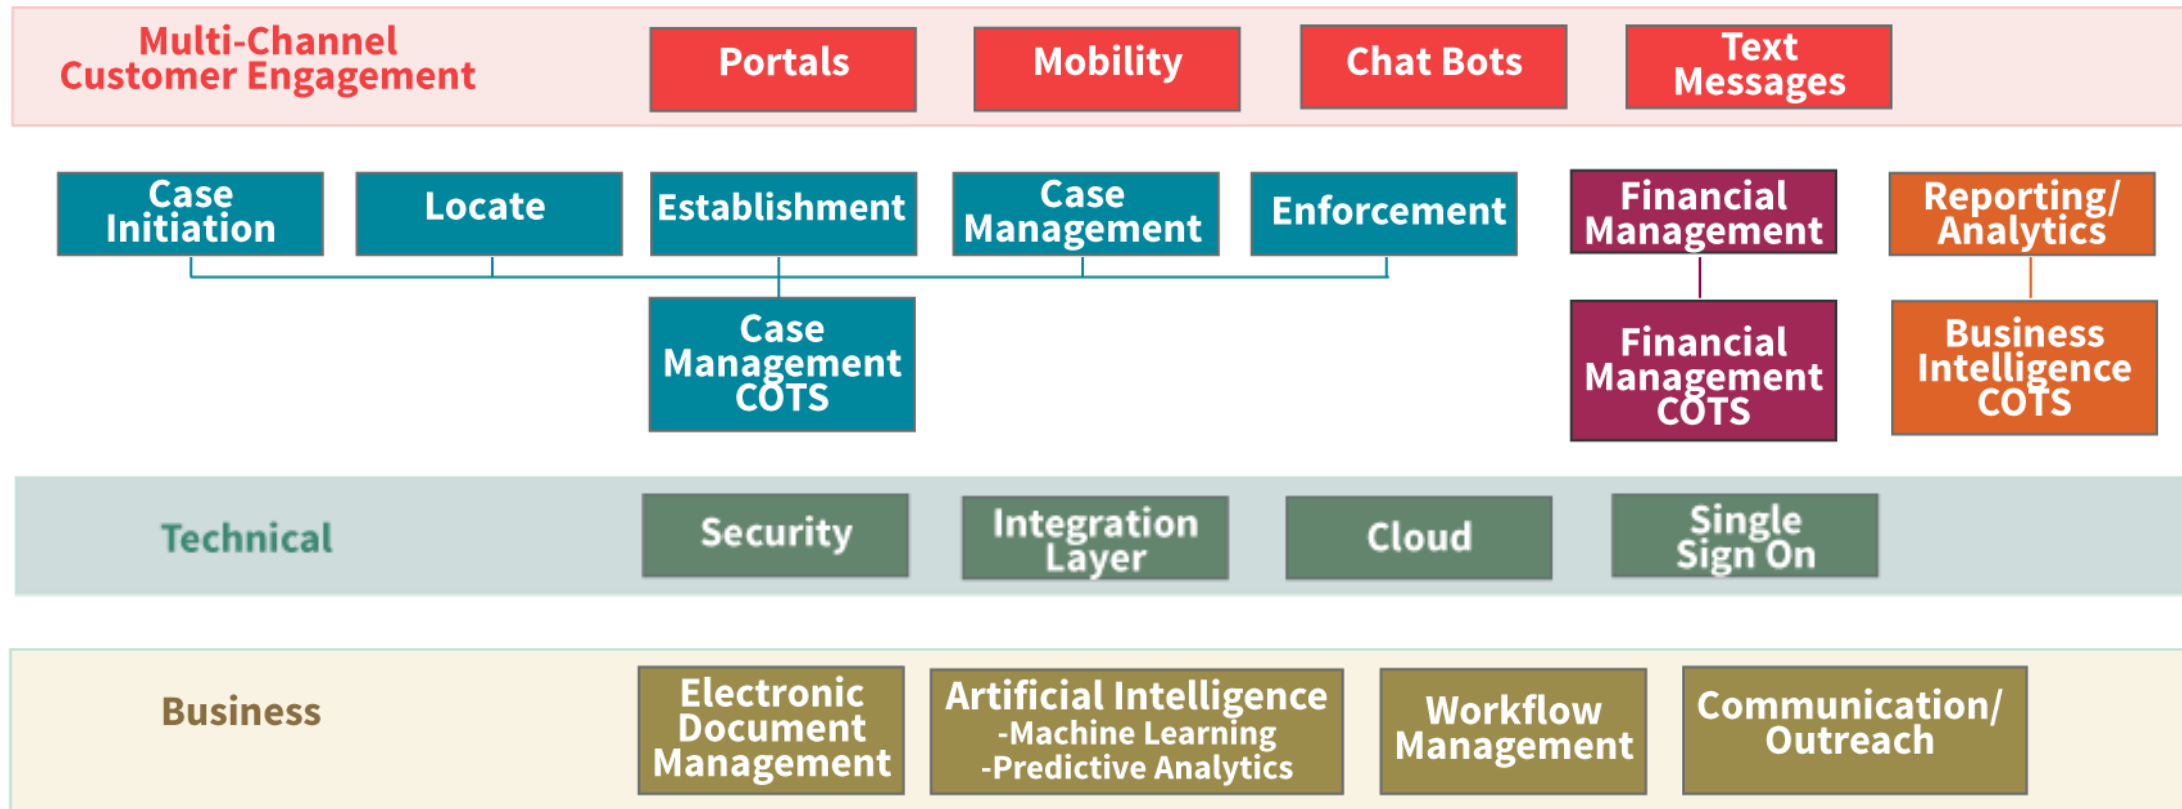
Multi-Channel Customer Engagement

Portals

Mobility

Chat Bots

Text Messages

Case Initiation

Locate

Establishment

Case Management

Enforcement

Financial Management

Reporting/ Analytics

Case Management COTS

Financial Management COTS

Business Intelligence COTS

Technical

Security

Integration Layer

Cloud

Single Sign On

Business

Electronic Document Management

Artificial Intelligence -Machine Learning -Predictive Analytics

Workflow Management

Communication/ Outreach